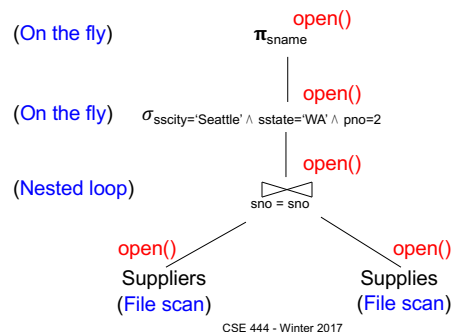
(On the fly)

open()

$\pi_{sname}$

(On the fly)

open()

$\sigma_{sscity='Seattle' \wedge sstate='WA' \wedge pno=2}$

(Nested loop)

open()

$\bowtie_{sno = sno}$

open()

Suppliers
(File scan)

open()

Supplies
(File scan)

CSE 444 - Winter 2017